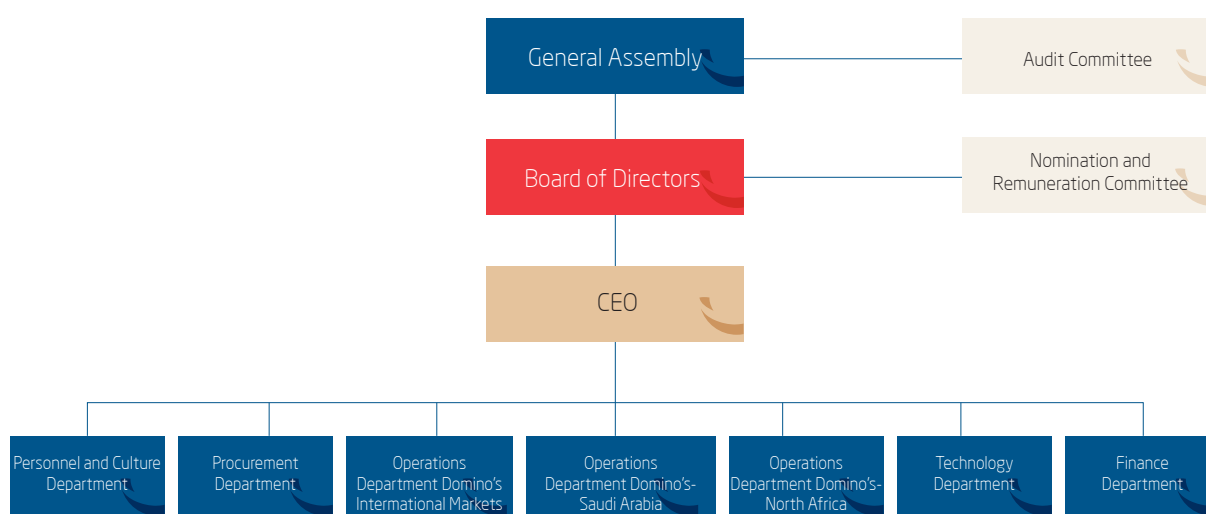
General Assembly

Audit Committee

Board of Directors

Nomination and Remuneration Committee

CEO

Personnel and Culture Department

Procurement Department

Operations Department Domino's International Markets

Operations Department Domino's-Saudi Arabia

Operations Department Domino's-North Africa

Technology Department

Finance Department